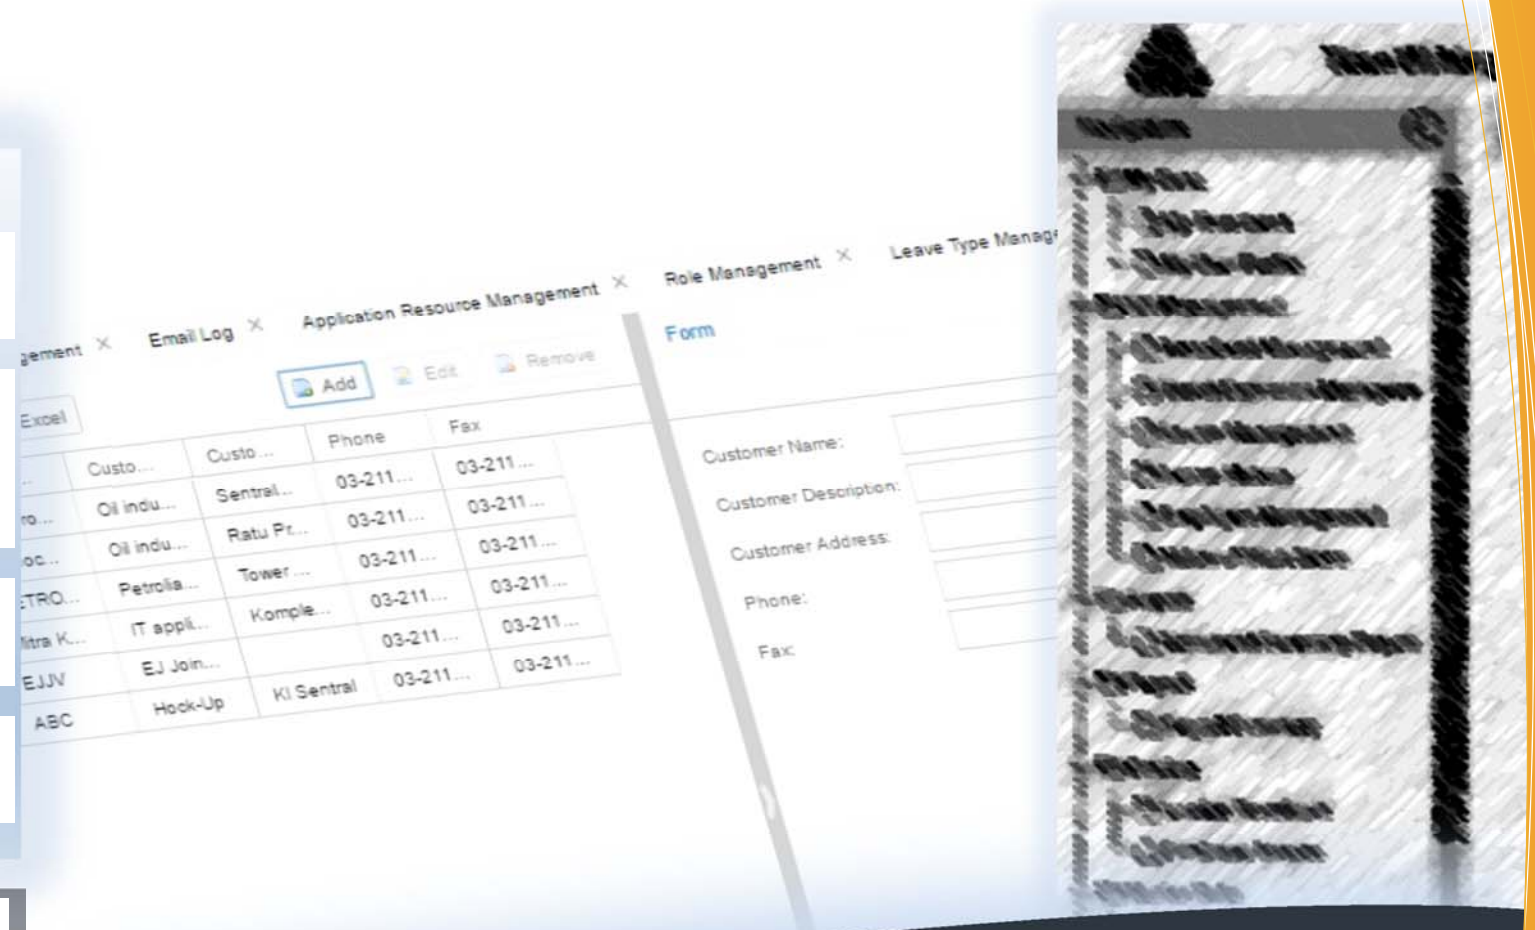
...gement ×
Email Log ×
Application Resource Management ×
Role Management ×
Leave Type Manag...

Excel
Add
Edit
Remove

| ... | Custo... | Custo... | Phone | Fax |
|---|---|---|---|---|
| ...ro... | Oil indu... | Sentral... | 03-211... | 03-211... |
| ...oc... | Oil indu... | Ratu Pr... | 03-211... | 03-211... |
| ...TRO... | Petrolia... | Tower ... | 03-211... | 03-211... |
| ...itra K... | IT appli... | Komple... | 03-211... | 03-211... |
| EJJV | EJ Join... | | 03-211... | 03-211... |
| ABC | Hock-Up | KI Sentral | 03-211... | 03-211... |

Form
Customer Name:
Customer Description:
Customer Address:
Phone:
Fax: